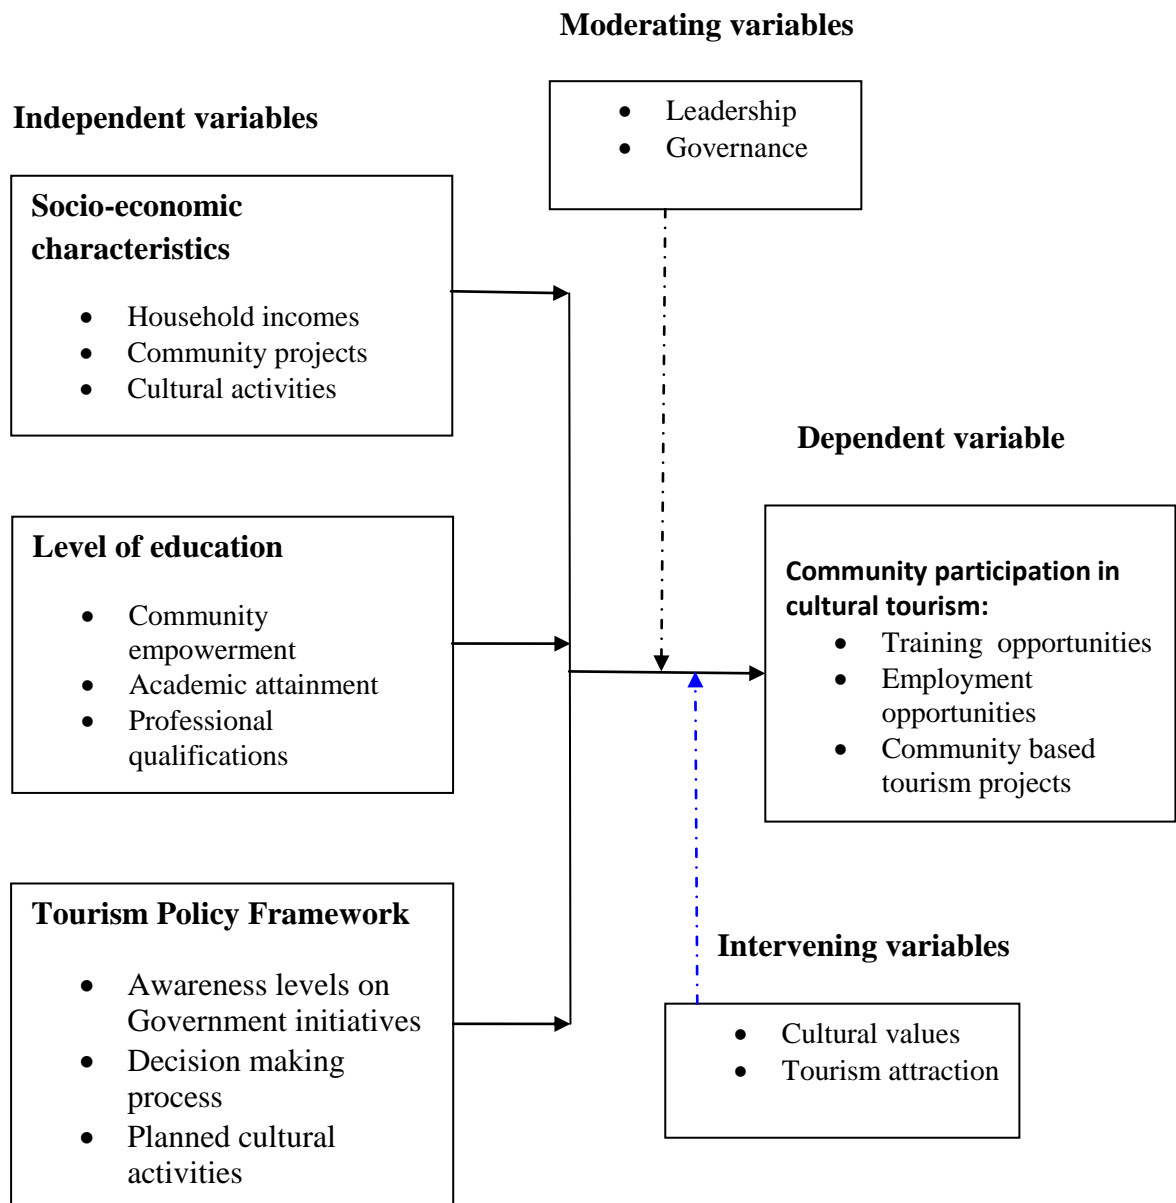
**Moderating variables**

- Leadership
- Governance

**Independent variables**

**Socio-economic characteristics**

- Household incomes
- Community projects
- Cultural activities

**Dependent variable**

**Level of education**

- Community empowerment
- Academic attainment
- Professional qualifications

**Community participation in cultural tourism:**

- Training opportunities
- Employment opportunities
- Community based tourism projects

**Tourism Policy Framework**

- Awareness levels on Government initiatives
- Decision making process
- Planned cultural activities

**Intervening variables**

- Cultural values
- Tourism attraction